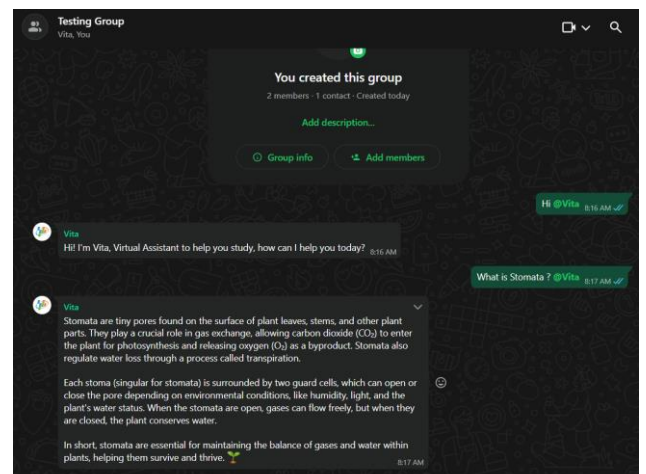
Testing Group
Vita, You

You created this group
2 members · 1 contact · Created today
Add description...
Group info
Add members

Hi @Vita 8:16 AM

Vita
Hi! I'm Vita, Virtual Assistant to help you study, how can I help you today? 8:16 AM

What is Stomata ? @Vita 8:17 AM

Vita
Stomata are tiny pores found on the surface of plant leaves, stems, and other plant parts. They play a crucial role in gas exchange, allowing carbon dioxide ($CO_2$) to enter the plant for photosynthesis and releasing oxygen ($O_2$) as a byproduct. Stomata also regulate water loss through a process called transpiration.

Each stoma (singular for stomata) is surrounded by two guard cells, which can open or close the pore depending on environmental conditions, like humidity, light, and the plant's water status. When the stomata are open, gases can flow freely, but when they are closed, the plant conserves water.

In short, stomata are essential for maintaining the balance of gases and water within plants, helping them survive and thrive.
8:17 AM